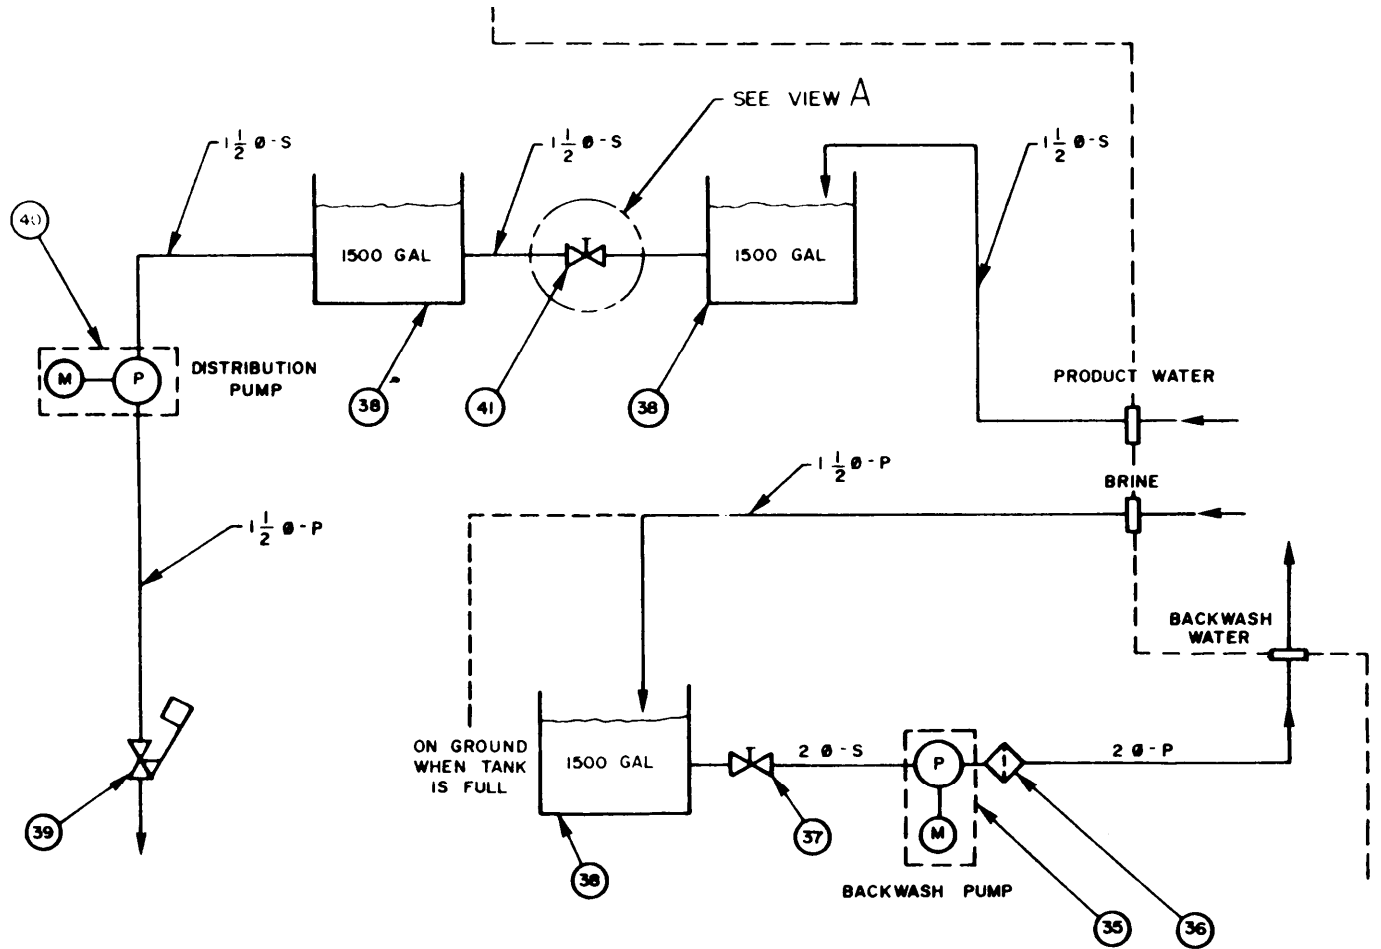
SEE VIEW A

$1\frac{1}{2}$ Ø-S

$1\frac{1}{2}$ Ø-S

$1\frac{1}{2}$ Ø-S

40

M

P

DISTRIBUTION PUMP

1500 GAL

1500 GAL

38

41

38

PRODUCT WATER

BRINE

$1\frac{1}{2}$ Ø-P

$1\frac{1}{2}$ Ø-P

BACKWASH WATER

ON GROUND WHEN TANK IS FULL

1500 GAL

2 Ø-S

P

M

2 Ø-P

39

38

37

BACKWASH PUMP

35

36